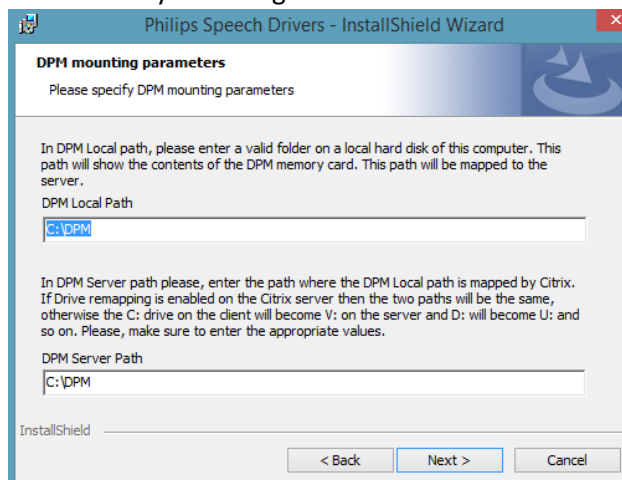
Philips Speech Drivers - InstallShield Wizard

DPM mounting parameters

Please specify DPM mounting parameters

In DPM Local path, please enter a valid folder on a local hard disk of this computer. This path will show the contents of the DPM memory card. This path will be mapped to the server.

DPM Local Path

C:\DPM

In DPM Server path please, enter the path where the DPM Local path is mapped by Citrix. If Drive remapping is enabled on the Citrix server then the two paths will be the same, otherwise the C: drive on the client will become V: on the server and D: will become U: and so on. Please, make sure to enter the appropriate values.

DPM Server Path

C:\DPM

InstallShield

< Back

Next >

Cancel